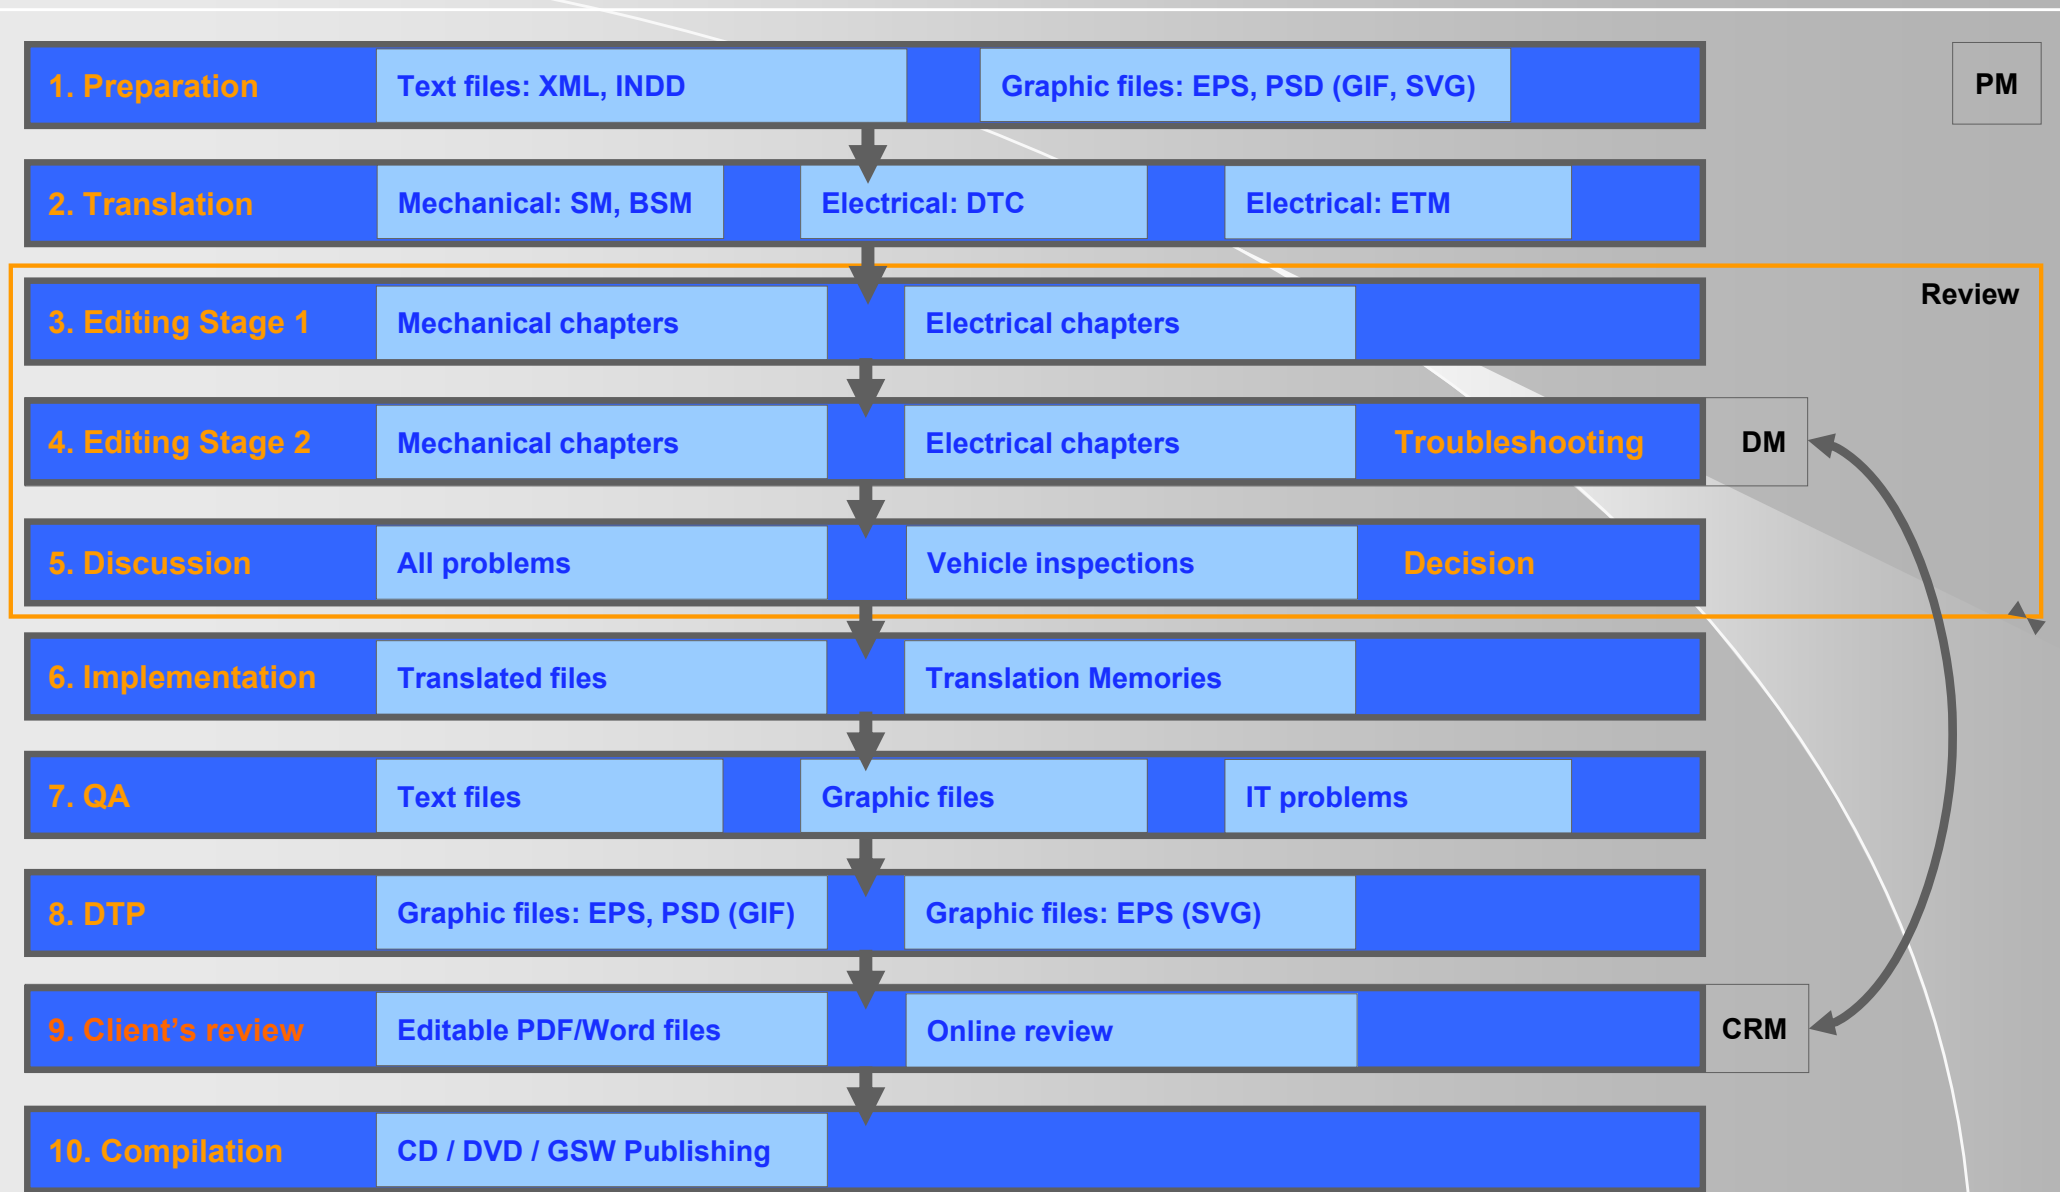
1. Preparation | Text files: XML, INDD | Graphic files: EPS, PSD (GIF, SVG)

PM

2. Translation | Mechanical: SM, BSM | Electrical: DTC | Electrical: ETM

Review

3. Editing Stage 1 | Mechanical chapters | Electrical chapters

4. Editing Stage 2 | Mechanical chapters | Electrical chapters | Troubleshooting

DM

5. Discussion | All problems | Vehicle inspections | Decision

6. Implementation | Translated files | Translation Memories

7. QA | Text files | Graphic files | IT problems

8. DTP | Graphic files: EPS, PSD (GIF) | Graphic files: EPS (SVG)

9. Client’s review | Editable PDF/Word files | Online review

CRM

10. Compilation | CD / DVD / GSW Publishing